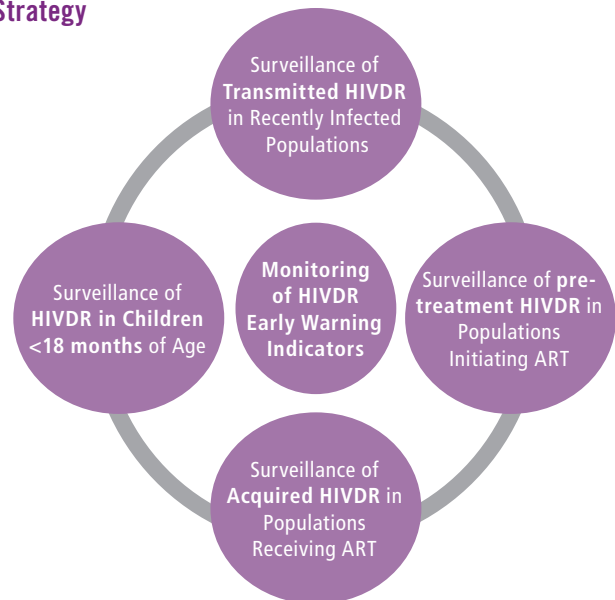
Strategy

Surveillance of Transmitted HIVDR in Recently Infected Populations

Surveillance of HIVDR in Children <18 months of Age

Monitoring of HIVDR Early Warning Indicators

Surveillance of pre-treatment HIVDR in Populations Initiating ART

Surveillance of Acquired HIVDR in Populations Receiving ART